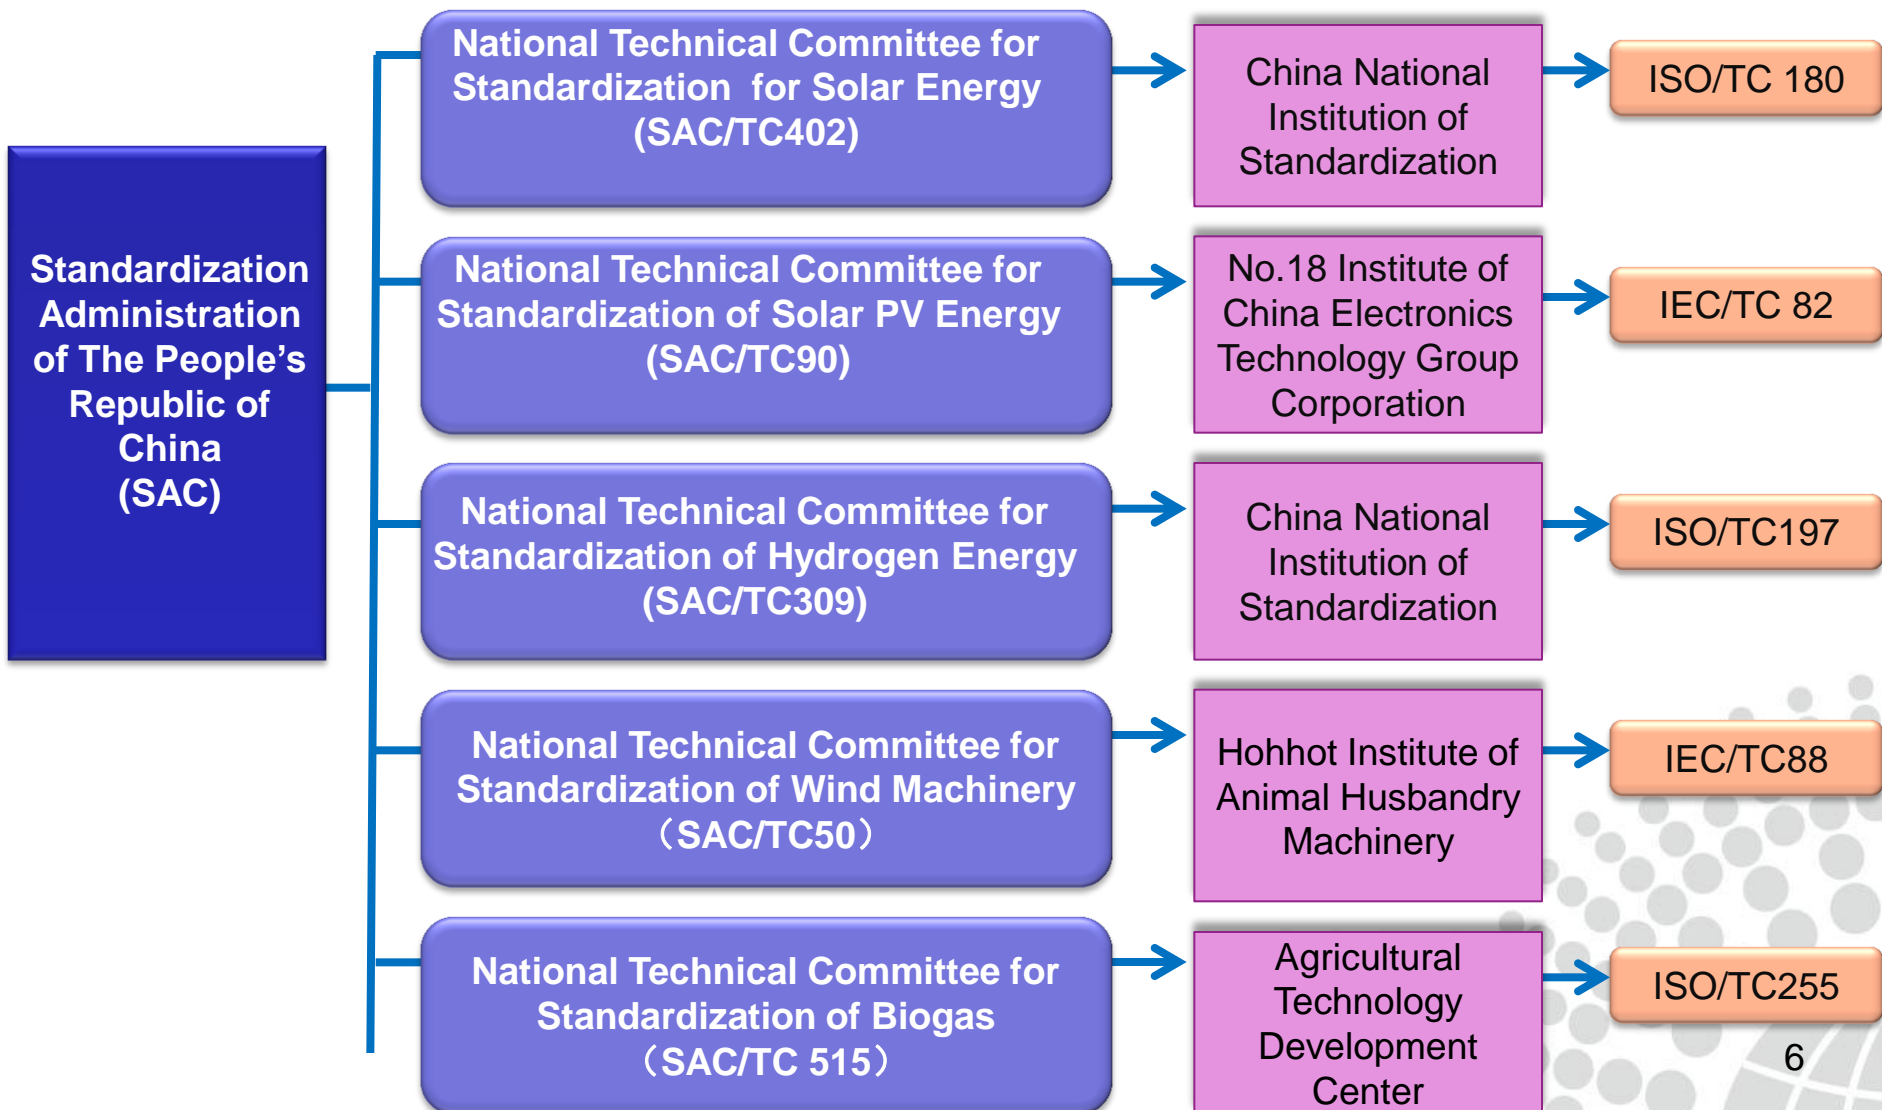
Standardization Administration of The People’s Republic of China (SAC)

National Technical Committee for Standardization for Solar Energy (SAC/TC402)

China National Institution of Standardization

ISO/TC 180

National Technical Committee for Standardization of Solar PV Energy (SAC/TC90)

No.18 Institute of China Electronics Technology Group Corporation

IEC/TC 82

National Technical Committee for Standardization of Hydrogen Energy (SAC/TC309)

China National Institution of Standardization

ISO/TC197

National Technical Committee for Standardization of Wind Machinery （SAC/TC50）

Hohhot Institute of Animal Husbandry Machinery

IEC/TC88

National Technical Committee for Standardization of Biogas （SAC/TC 515）

Agricultural Technology Development Center

ISO/TC255

6